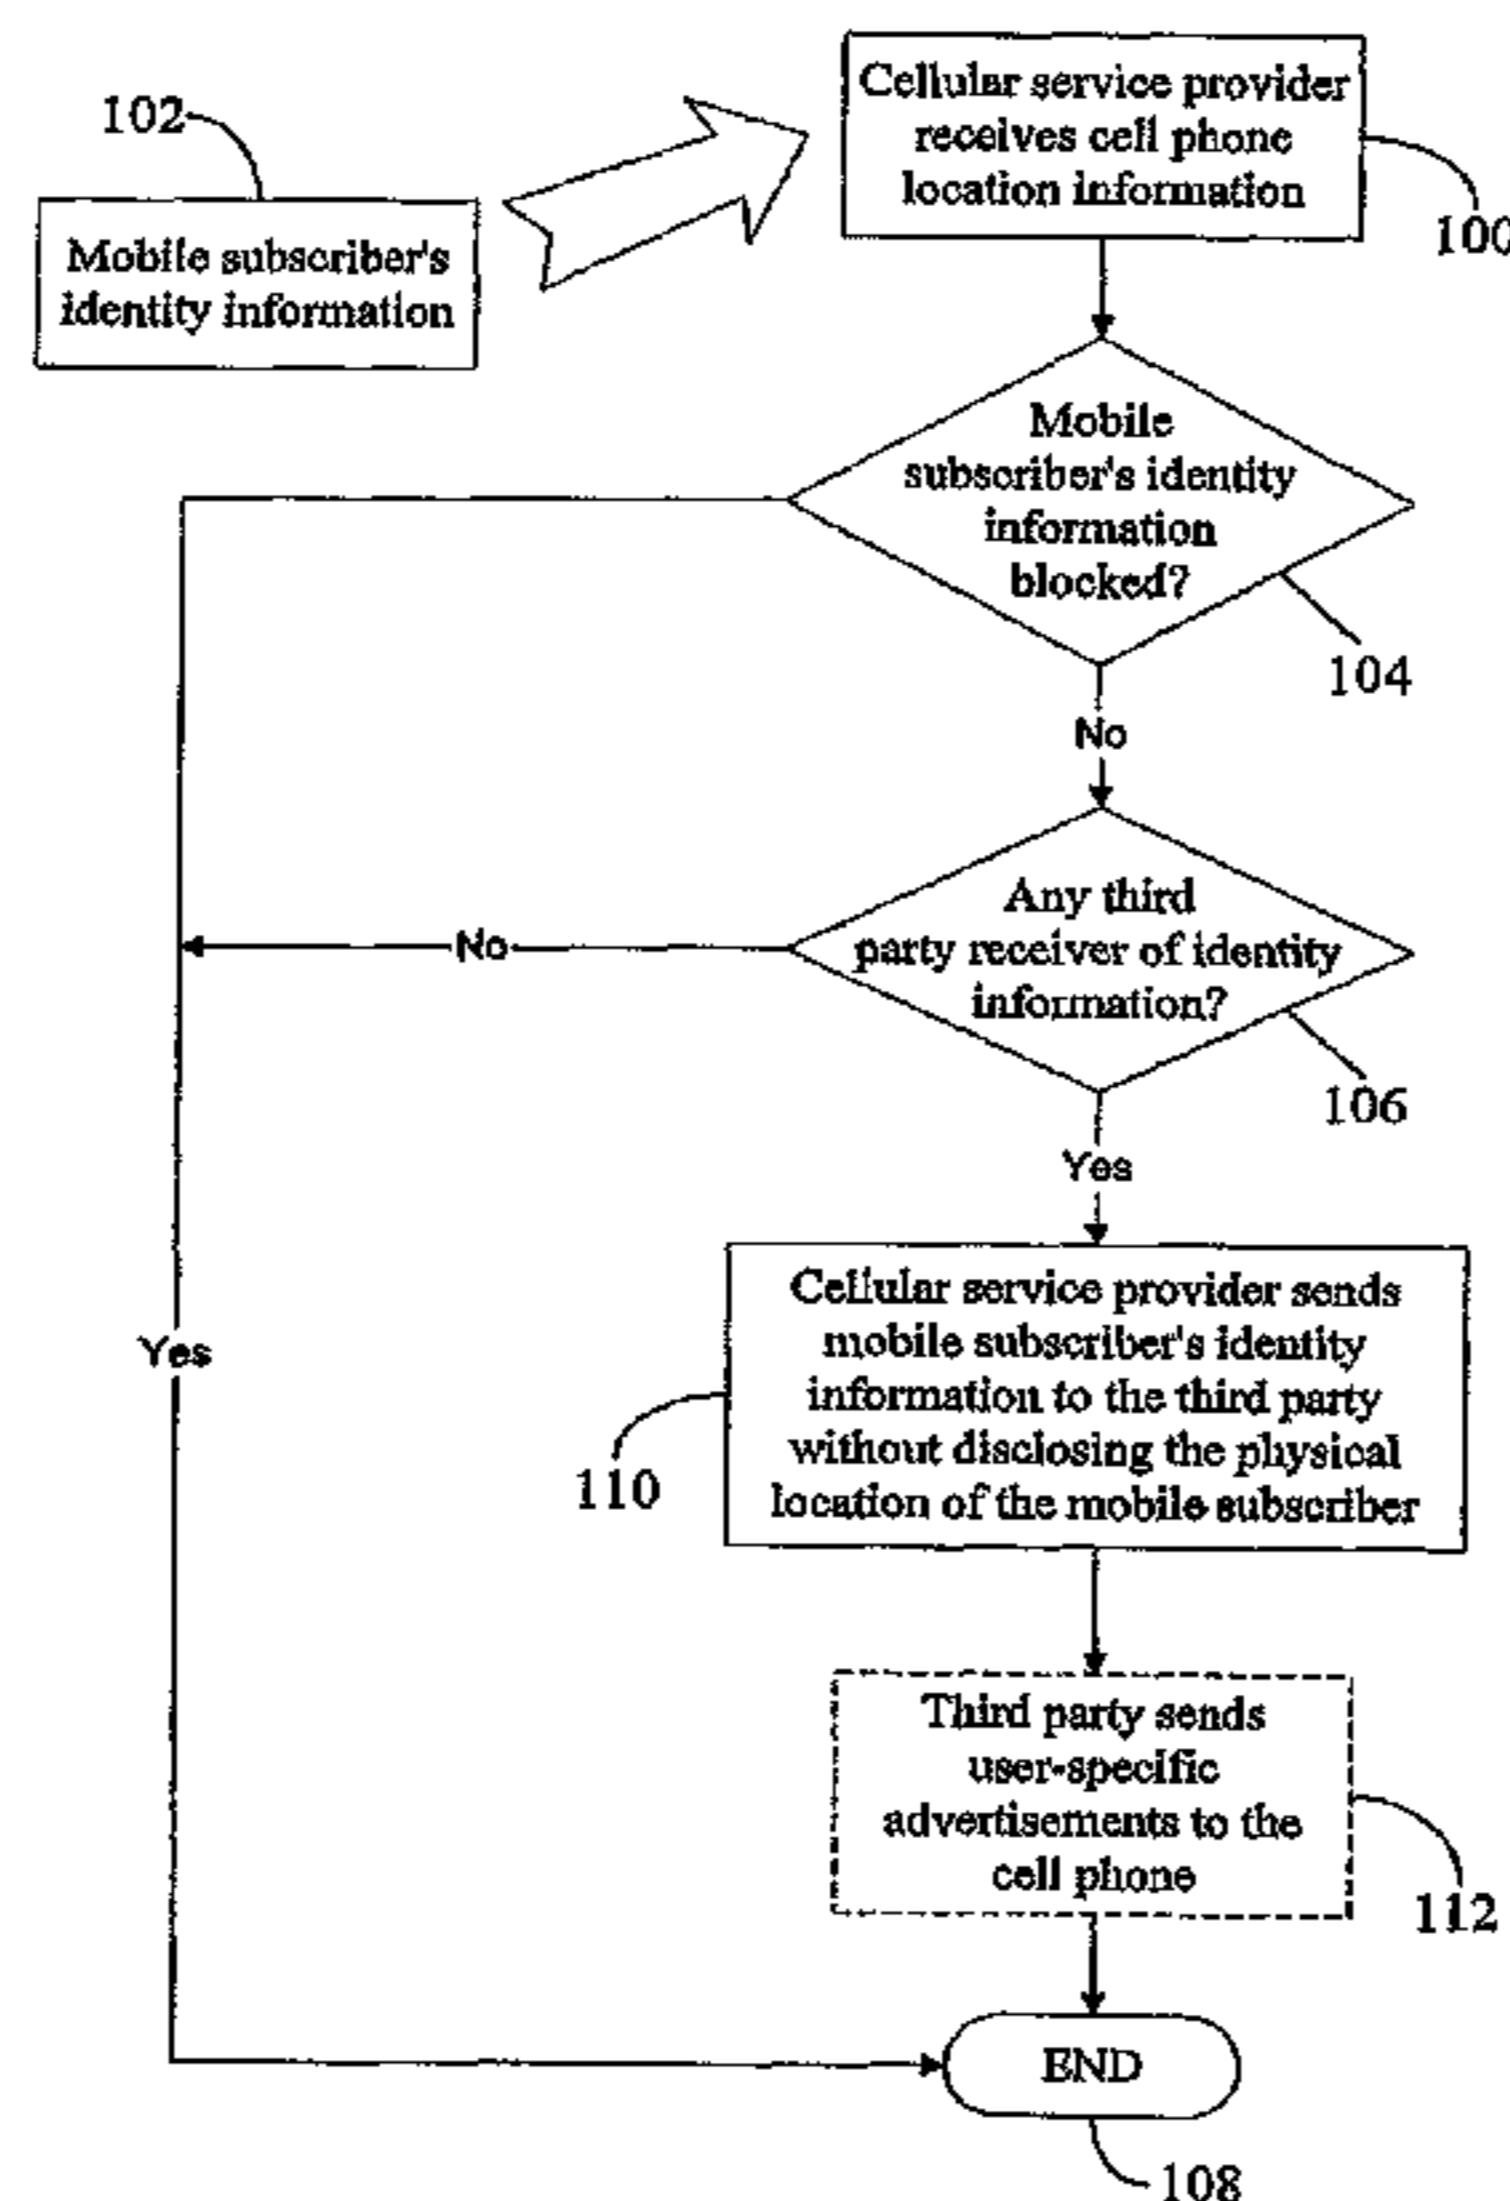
102

Mobile subscriber's identity information

Cellular service provider receives cell phone location information

100

Mobile subscriber's identity information blocked?

104

No

Any third party receiver of identity information?

No

106

Yes

Yes

Cellular service provider sends mobile subscriber's identity information to the third party without disclosing the physical location of the mobile subscriber

110

Third party sends user-specific advertisements to the cell phone

112

END

108